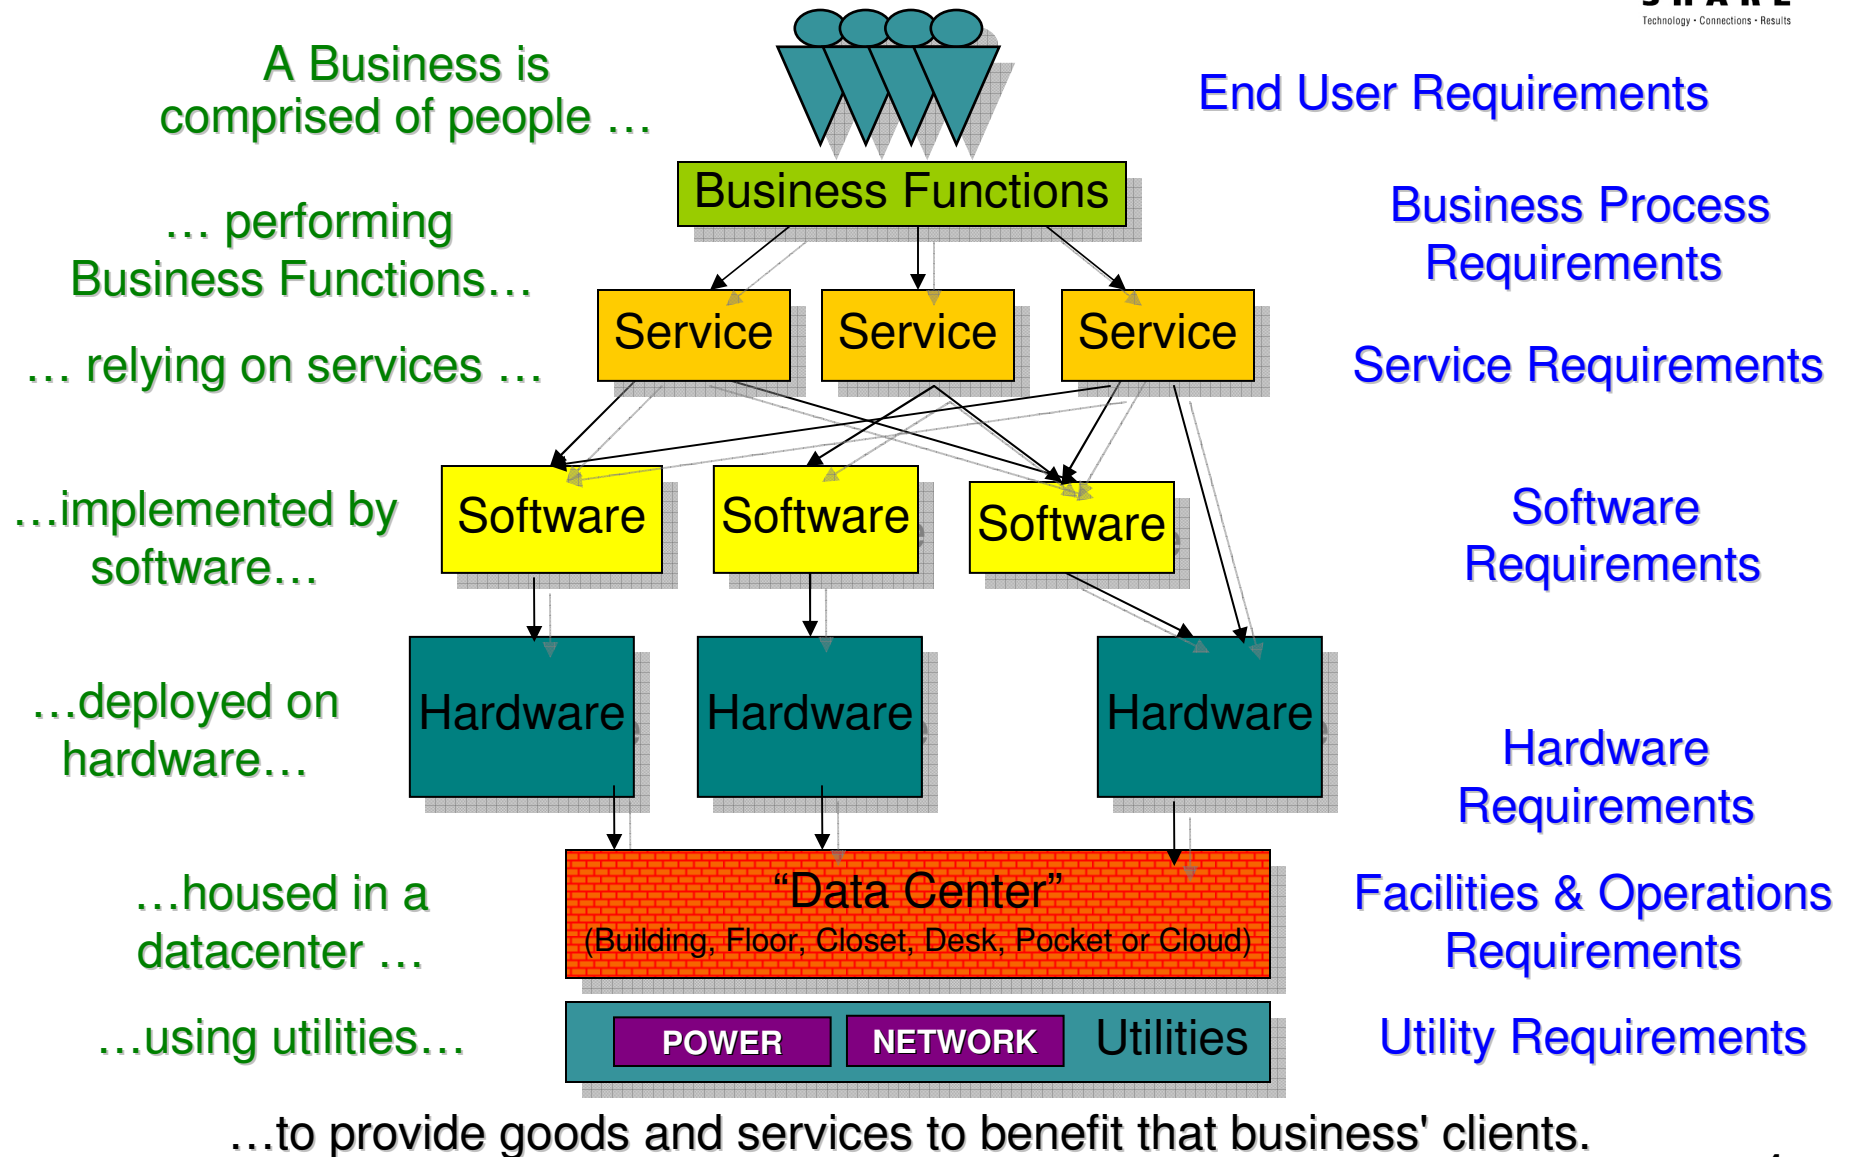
Technology • Connections • Results

A Business is comprised of people …

End User Requirements

Business Functions

… performing Business Functions…

Business Process Requirements

Service

Service

Service

… relying on services …

Service Requirements

…implemented by software…

Software

Software

Software

Software Requirements

…deployed on hardware…

Hardware

Hardware

Hardware

Hardware Requirements

…housed in a datacenter …

"Data Center"
(Building, Floor, Closet, Desk, Pocket or Cloud)

Facilities & Operations Requirements

…using utilities…

POWER

NETWORK

Utilities

Utility Requirements

…to provide goods and services to benefit that business' clients.